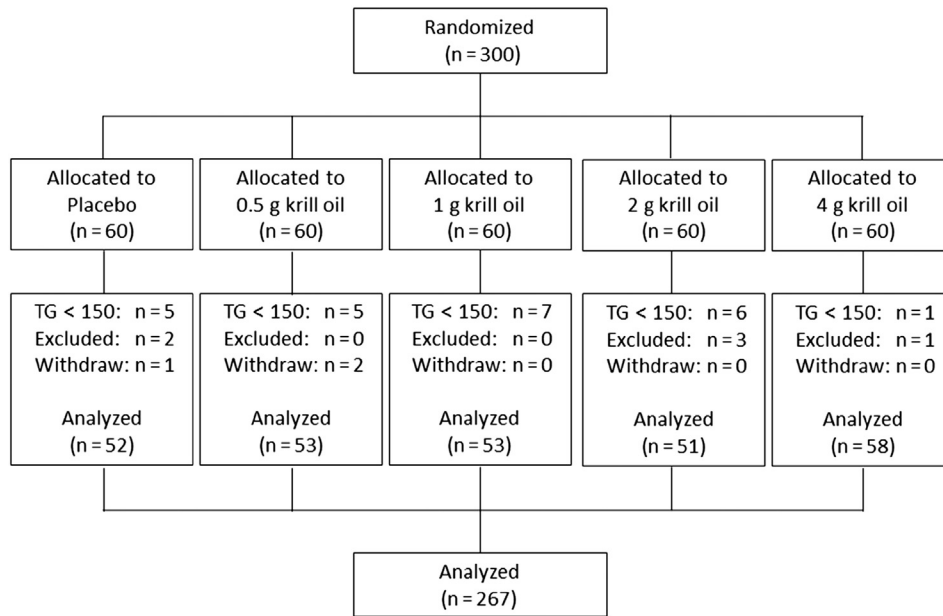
Randomized
(n = 300)

Allocated to
Placebo
(n = 60)

Allocated to
0.5 g krill oil
(n = 60)

Allocated to
1 g krill oil
(n = 60)

Allocated to
2 g krill oil
(n = 60)

Allocated to
4 g krill oil
(n = 60)

TG < 150: n = 5
Excluded: n = 2
Withdraw: n = 1

Analyzed
(n = 52)

TG < 150: n = 5
Excluded: n = 0
Withdraw: n = 2

Analyzed
(n = 53)

TG < 150: n = 7
Excluded: n = 0
Withdraw: n = 0

Analyzed
(n = 53)

TG < 150: n = 6
Excluded: n = 3
Withdraw: n = 0

Analyzed
(n = 51)

TG < 150: n = 1
Excluded: n = 1
Withdraw: n = 0

Analyzed
(n = 58)

Analyzed
(n = 267)